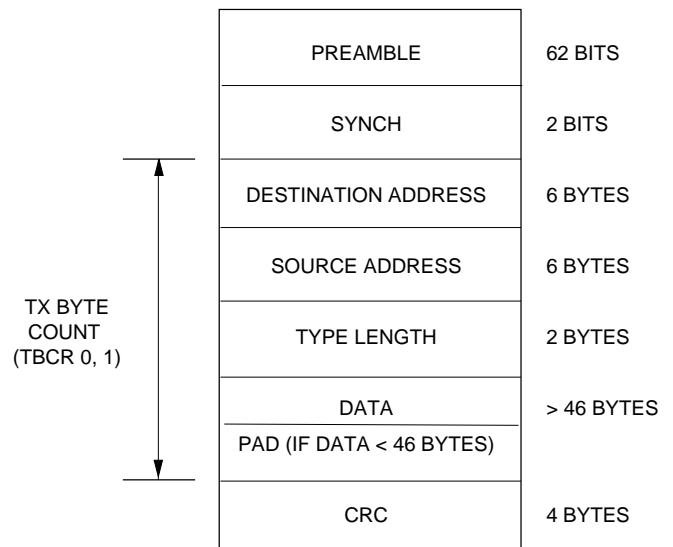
| | |
|---|---|
| PREAMBLE | 62 BITS |
| SYNCH | 2 BITS |
| DESTINATION ADDRESS | 6 BYTES |
| SOURCE ADDRESS | 6 BYTES |
| TYPE LENGTH | 2 BYTES |
| DATA<br>PAD (IF DATA < 46 BYTES) | > 46 BYTES |
| CRC | 4 BYTES |

TX BYTE COUNT (TBCR 0, 1)